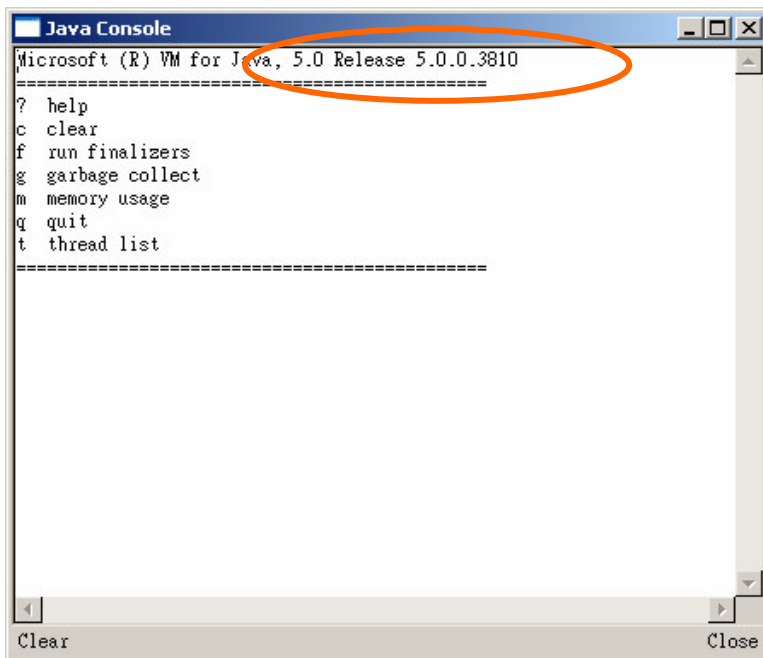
Java Console

Microsoft (R) VM for Java, 5.0 Release 5.0.0.3810
==============================================
? help
c clear
f run finalizers
g garbage collect
m memory usage
q quit
t thread list
==============================================

Clear
Close